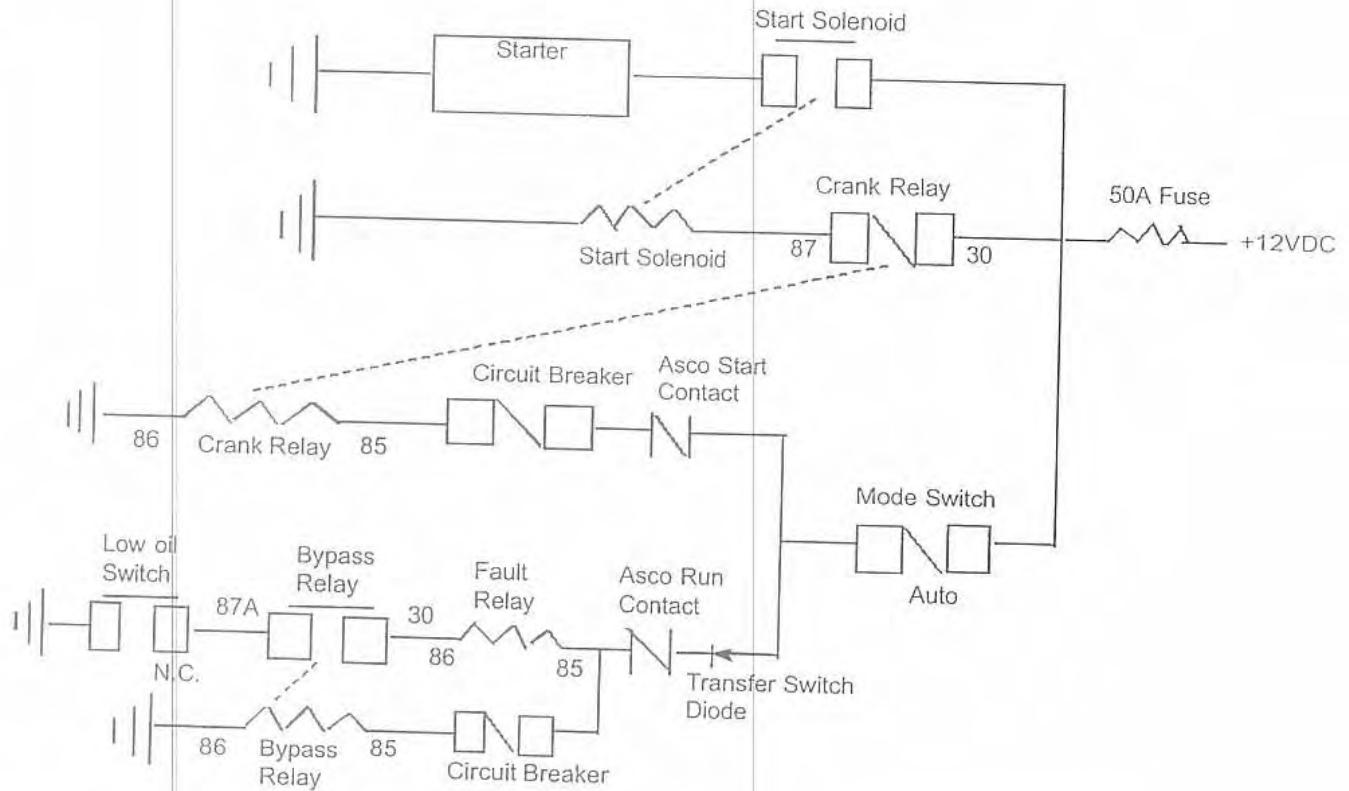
Start Solenoid

Starter

Crank Relay

50A Fuse

+12VDC

Start Solenoid

87

30

Circuit Breaker

Asco Start Contact

86

Crank Relay

85

Mode Switch

Auto

Low oil Switch

Bypass Relay

Fault Relay

Asco Run Contact

87A

30

86

85

N.C.

Transfer Switch Diode

86

Bypass Relay

85

Circuit Breaker